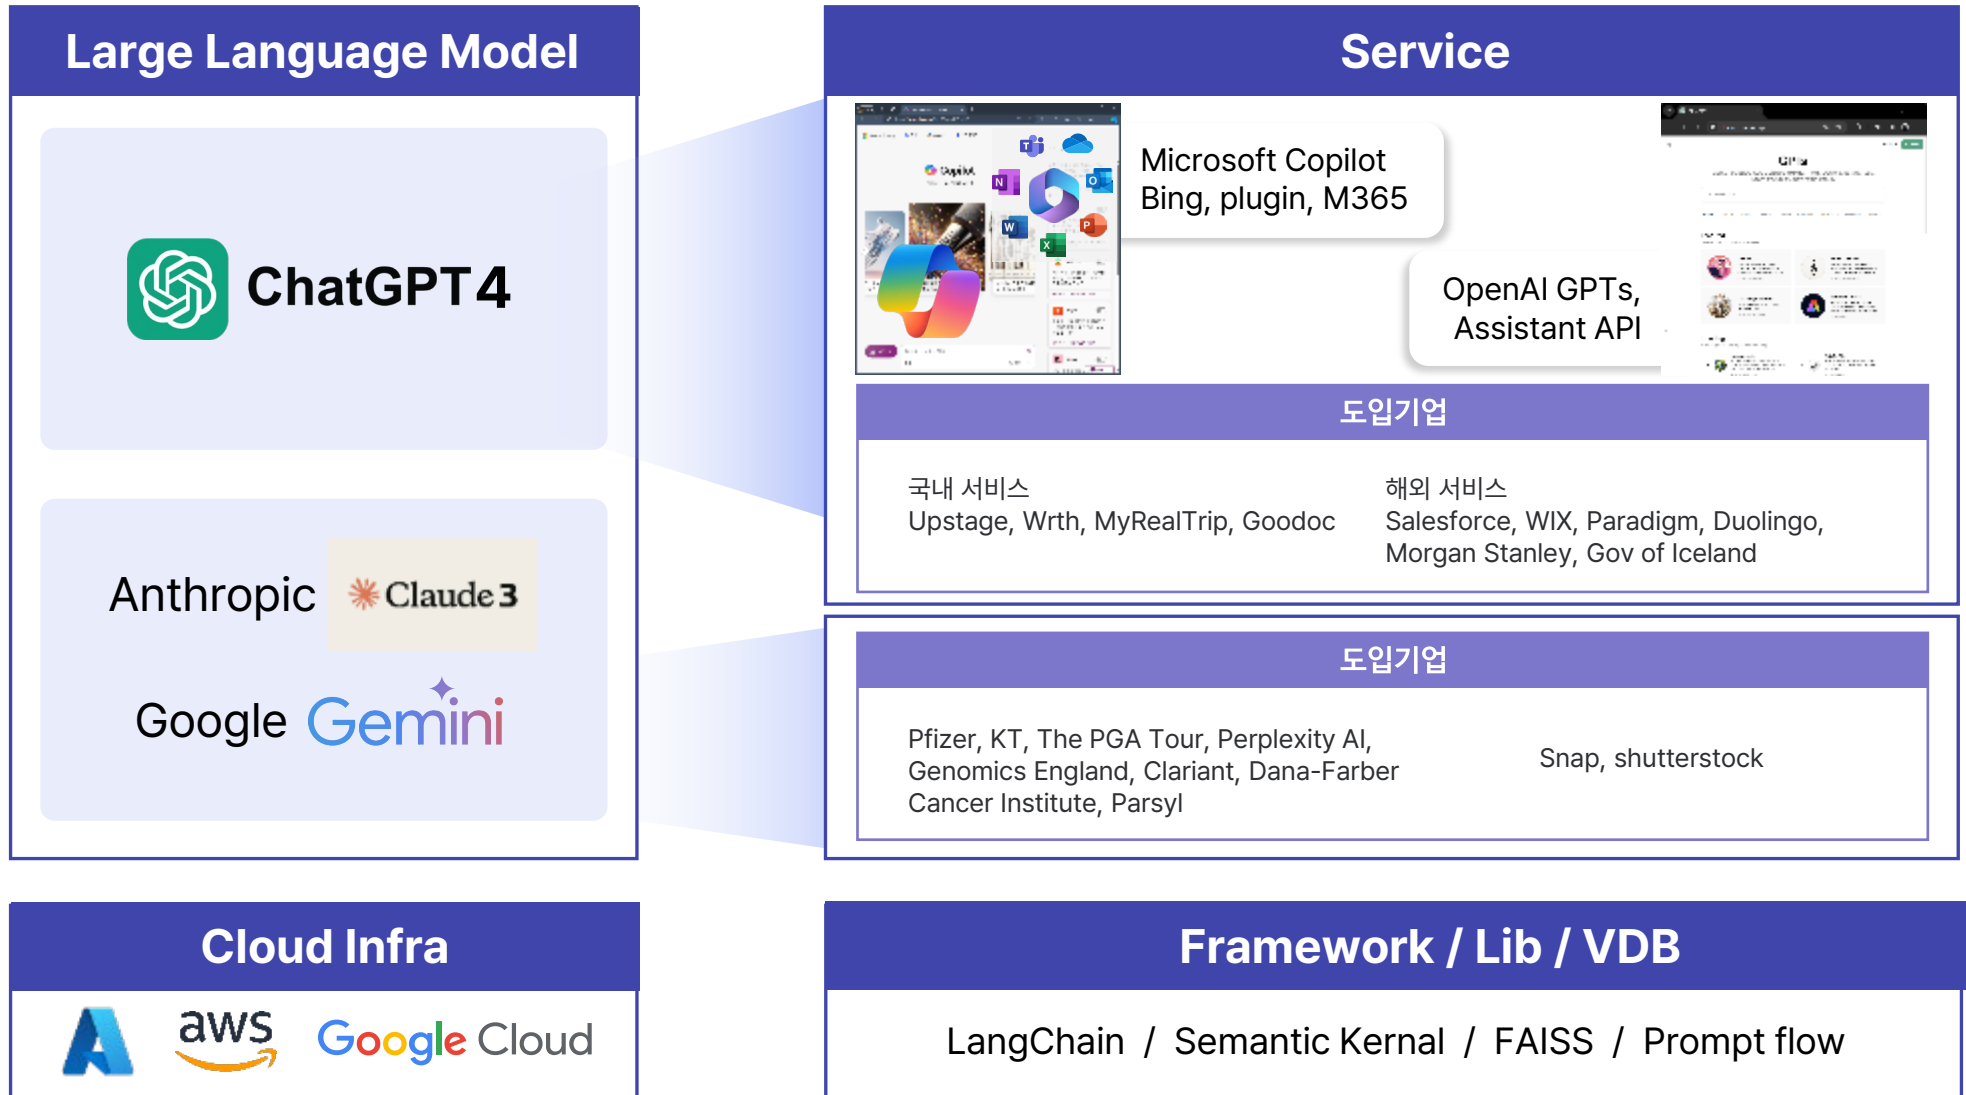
Large Language Model

ChatGPT4

Anthropic Claude 3

Google Gemini

Service

Microsoft Copilot
Bing, plugin, M365

OpenAI GPTs,
Assistant API

도입기업

국내 서비스
Upstage, Wrth, MyRealTrip, Goodoc

해외 서비스
Salesforce, WIX, Paradigm, Duolingo, Morgan Stanley, Gov of Iceland

도입기업

Pfizer, KT, The PGA Tour, Perplexity AI, Genomics England, Clariant, Dana-Farber Cancer Institute, Parsyl

Snap, shutterstock

Cloud Infra

aws Google Cloud

Framework / Lib / VDB

LangChain / Semantic Kernal / FAISS / Prompt flow